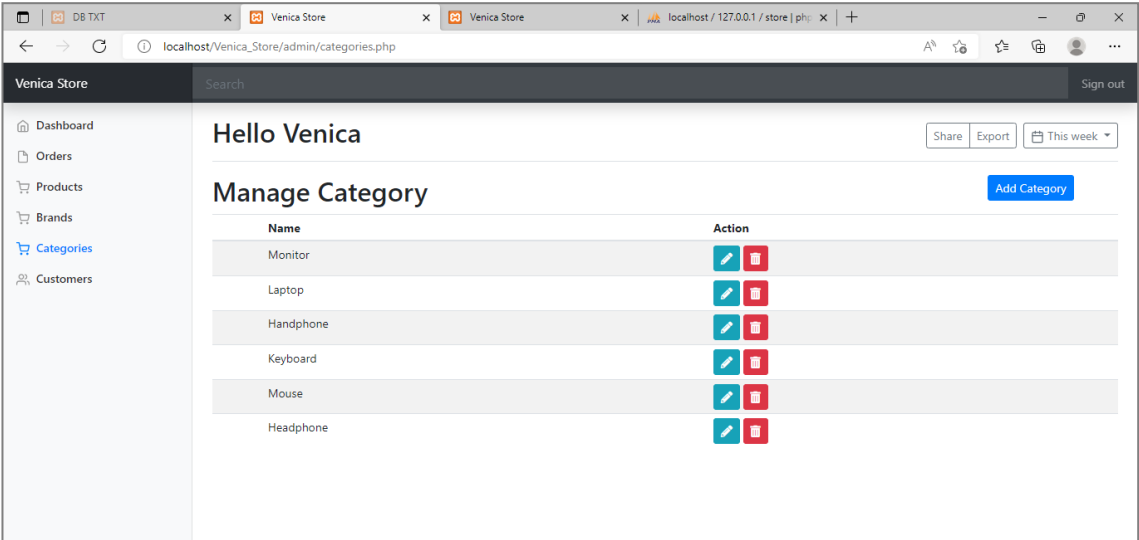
DB TXT
Venica Store
Venica Store
localhost / 127.0.0.1 / store | php

localhost/Venica_Store/admin/categories.php

Venica Store
Search
Sign out

Dashboard
Orders
Products
Brands
Categories
Customers

Hello Venica
Share
Export
This week

Manage Category
Add Category

| Name | Action |
|---|---|
| Monitor | |
| Laptop | |
| Handphone | |
| Keyboard | |
| Mouse | |
| Headphone | |